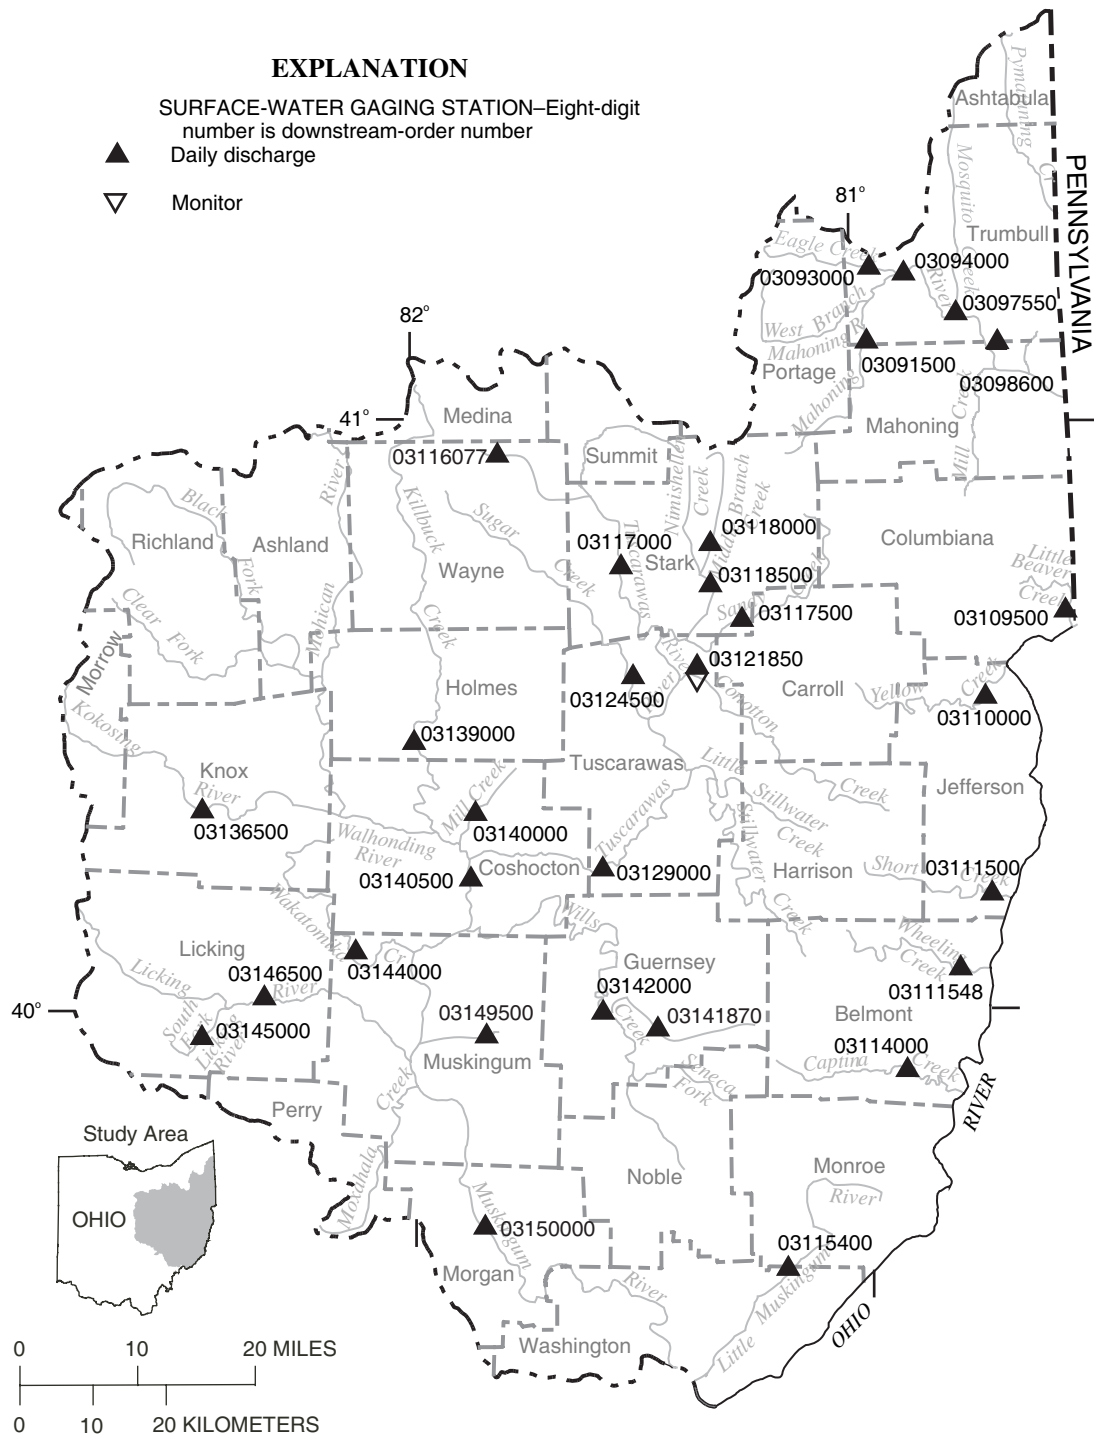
EXPLANATION

SURFACE-WATER GAGING STATION–Eight-digit number is downstream-order number

Daily discharge

Monitor

81°

82°

41°

40°

PENNSYLVANIA

Ashtabula

Pymatuning Cr

Mosquito Creek

Trumbull

Eagle Creek

03093000

03094000

River

03097550

West Branch

Mahoning R

03091500

03098600

Portage

Mahoning

Mahoning

Mill Creek

Medina

03116077

Summit

Nimishillen Creek

Middle Branch Creek

03118000

Columbiana

Black Fork

River

Killbuck

Sugar Creek

03117000

Stark

03118500

Little Beaver Creek

Richland

Ashland

Wayne

Tuscarawas

Sandy

03117500

03109500

Clear Fork

Mohican

Creek

River

03121850

Morrow

Holmes

03124500

Conotton

Carroll

Yellow Creek

03110000

Kokosing

03139000

Tuscarawas

Little

Creek

Jefferson

Knox

River

Mill Creek

Stillwater

03136500

Walhonding River

03140000

Tuscarawas

Creek

Stillwater

03140500

Coshocton

03129000

Harrison

Short Creek

03111500

Wakatomika

Wills

Creek

Licking

Cr

03144000

Guernsey

Wheeling Creek

Licking

03146500

River

03142000

03111548

South Fork

03145000

03149500

Creek

03141870

Belmont

Licking River

Muskingum

03114000

Seneca Fork

Captina Creek

Perry

Creek

RIVER

Study Area

Moxahala Creek

Monroe

OHIO

Noble

River

Muskingum

03150000

03115400

Morgan

River

Little Muskingum

OHIO

Washington

0 10 20 MILES

0 10 20 KILOMETERS